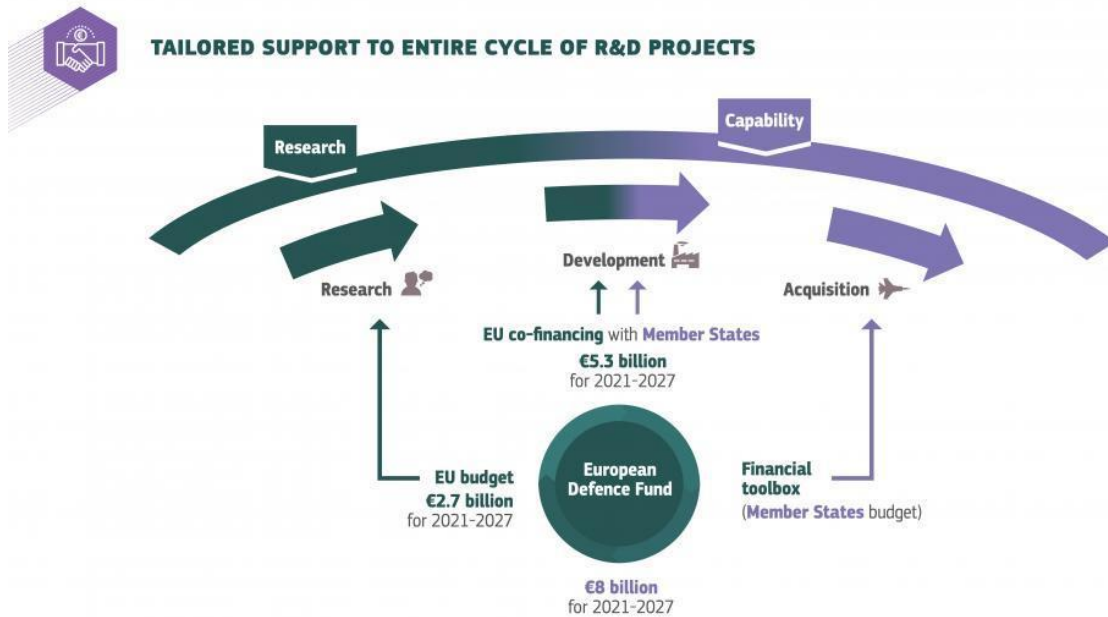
TAILORED SUPPORT TO ENTIRE CYCLE OF R&D PROJECTS

Research

Capability

Research

Development

Acquisition

EU co-financing with Member States
€5.3 billion
for 2021-2027

EU budget
€2.7 billion
for 2021-2027

European Defence Fund

Financial toolbox
(Member States budget)

€8 billion
for 2021-2027